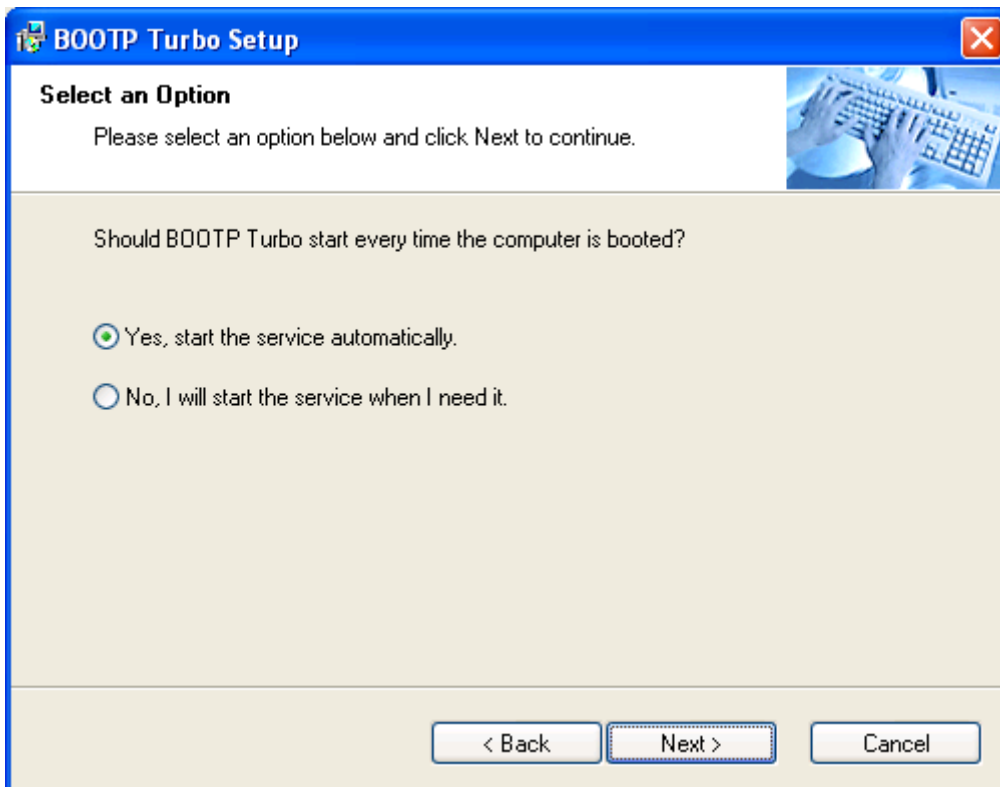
BOOTP Turbo Setup

Select an Option

Please select an option below and click Next to continue.

Should BOOTP Turbo start every time the computer is booted?

Yes, start the service automatically.

No, I will start the service when I need it.

< Back
Next >
Cancel